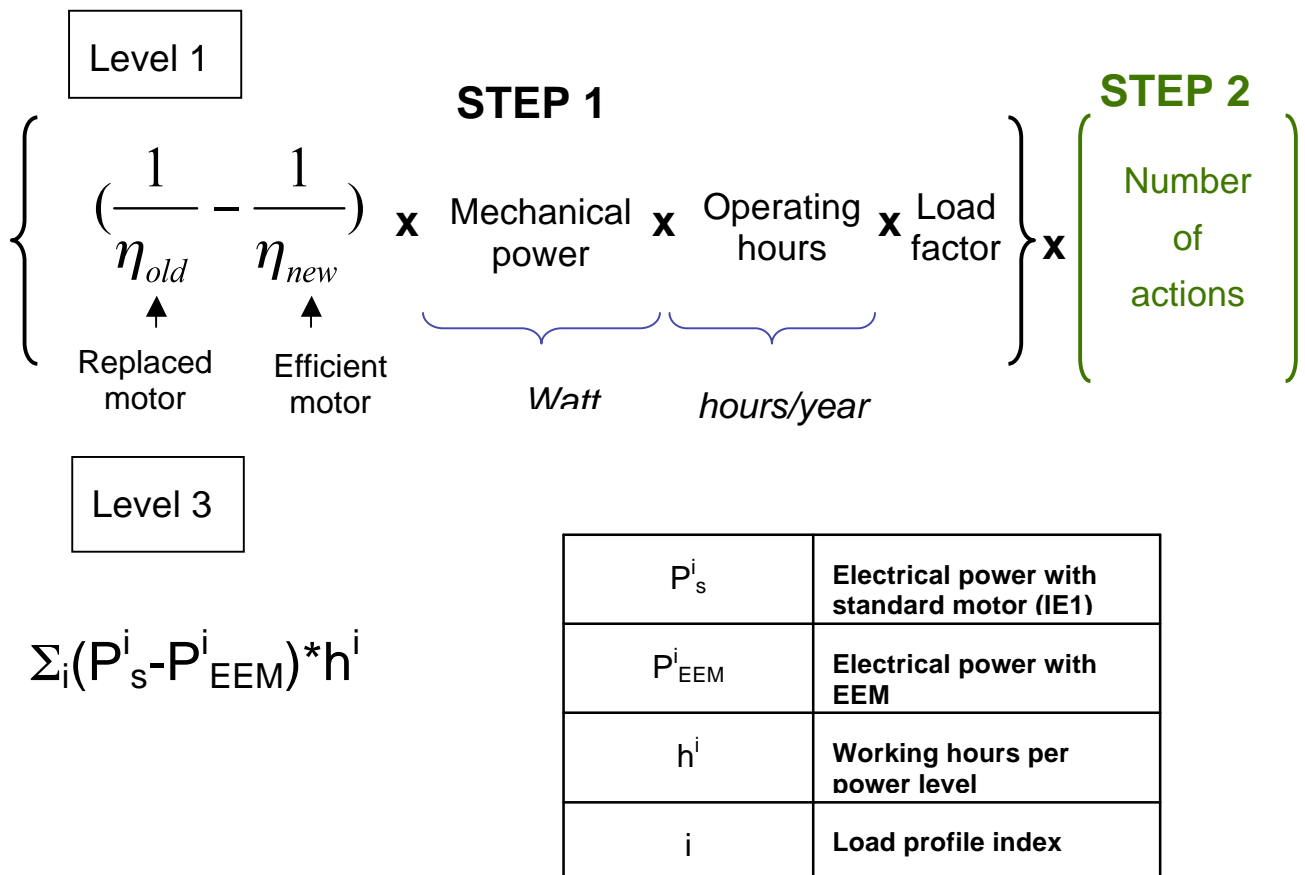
Level 1

STEP 1

STEP 2

$\left(\frac{1}{\eta_{old}} - \frac{1}{\eta_{new}}\right)$ x Mechanical power x Operating hours x Load factor x Number of actions

Replaced motor

Efficient motor

Watt

hours/year

Level 3

$\Sigma_i(P^i_s - P^i_{EEM}) * h^i$

| $P^i_s$ | Electrical power with standard motor (IE1) |
|---|---|
| $P^i_{EEM}$ | Electrical power with EEM |
| $h^i$ | Working hours per power level |
| i | Load profile index |